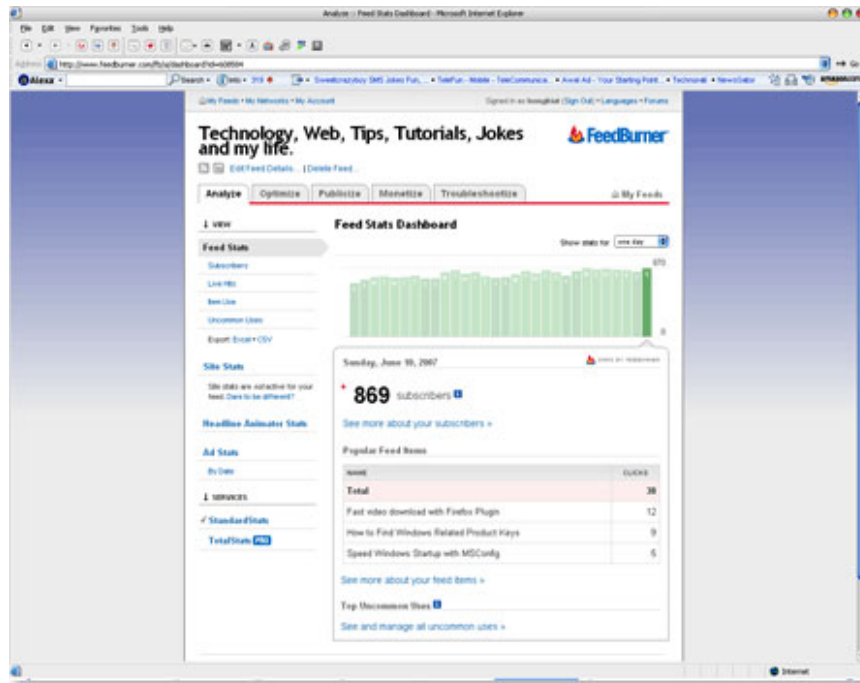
Analyze :: Feed Stats Dashboard - Microsoft Internet Explorer

File Edit View Favorites Tools Help

Address http://www.feedburner.com/fb/a/dashboard?id=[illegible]

Alexa

My Feeds • My Networks • My Account

Signed in as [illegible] (Sign Out) • Languages • Forums

Technology, Web, Tips, Tutorials, Jokes and my life.

FeedBurner

Edit Feed Details... | Delete Feed...

Analyze | Optimize | Publicize | Monetize | Troubleshootize

My Feeds

VIEW

Feed Stats

Subscribers

Live Hits

Item Use

Uncommon Uses

Export: Excel • CSV

Site Stats

Site stats are not active for your feed. Dare to be different?

Headline Animator Stats

Ad Stats

By Date

SERVICES

✓ StandardStats

TotalStats PRO

Feed Stats Dashboard

Show stats for one day

870

0

Sunday, June 10, 2007

869 subscribers

See more about your subscribers »

Popular Feed Items

| NAME | CLICKS |
|---|---|
| Total | 30 |
| Fast video download with Firefox Plugin | 12 |
| How to Find Windows Related Product Keys | 9 |
| Speed Windows Startup with MSConfig | 6 |

See more about your feed items »

Top Uncommon Uses

See and manage all uncommon uses »

Internet